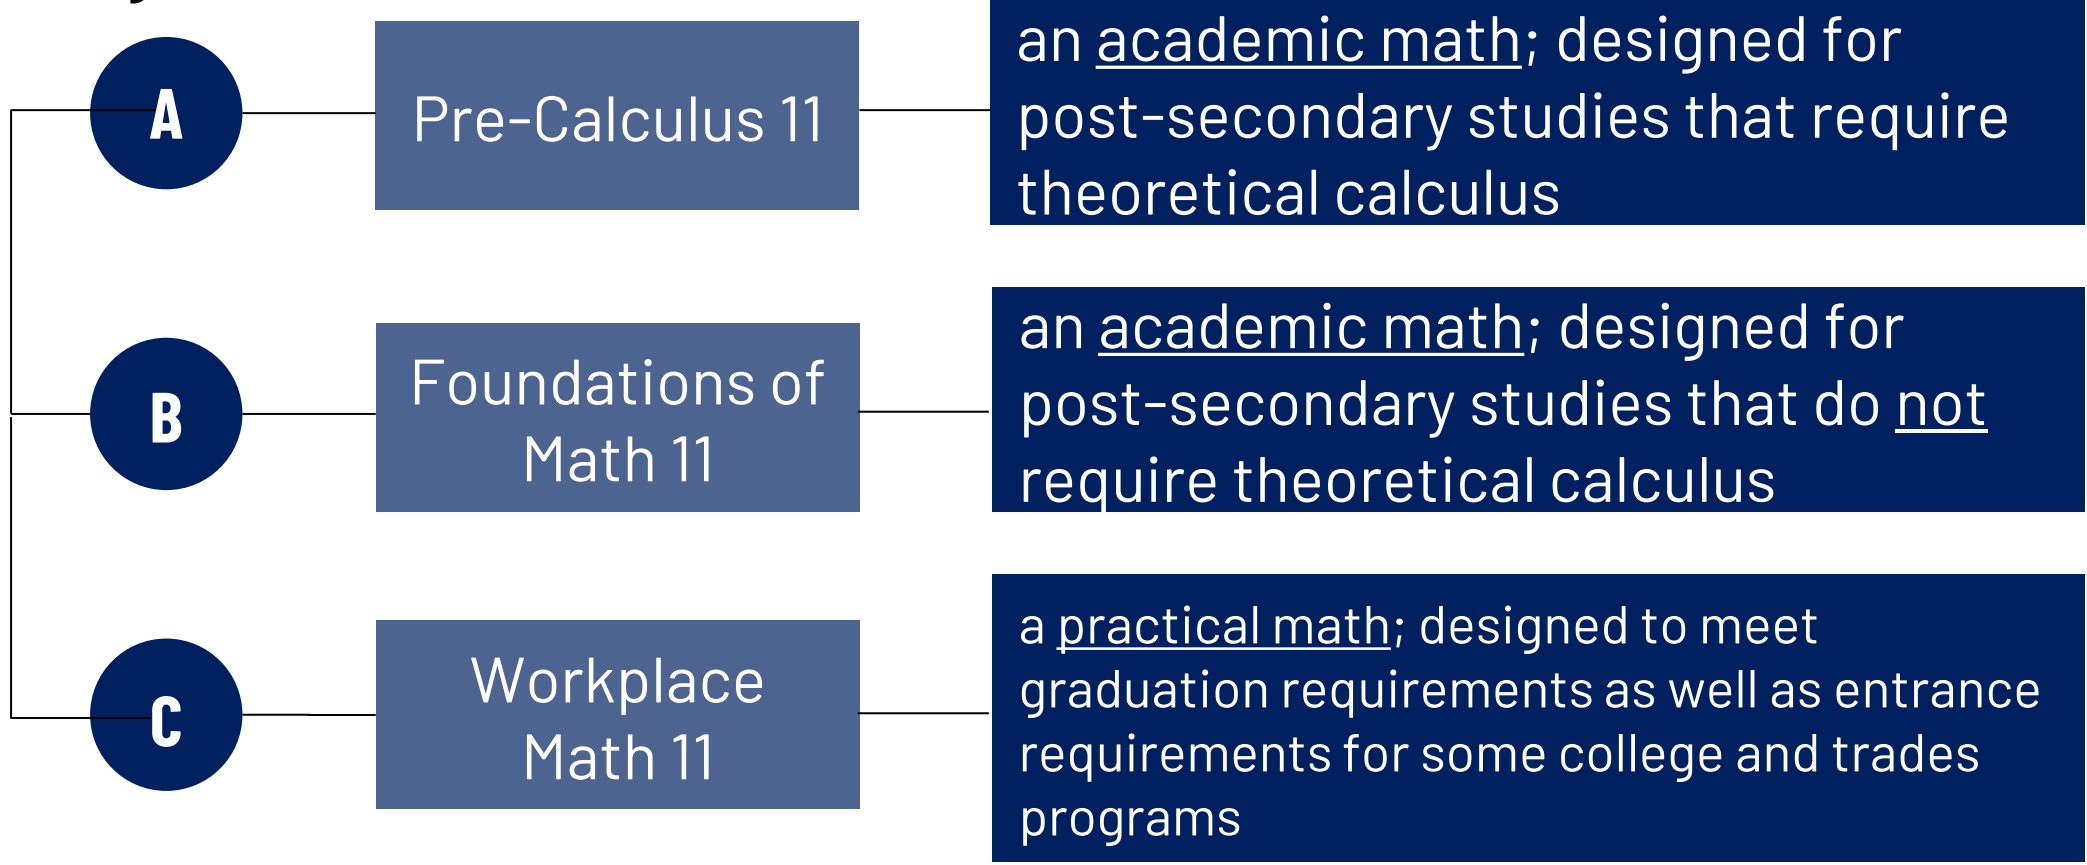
A

Pre-Calculus 11

an academic math; designed for post-secondary studies that require theoretical calculus

B

Foundations of Math 11

an academic math; designed for post-secondary studies that do not require theoretical calculus

C

Workplace Math 11

a practical math; designed to meet graduation requirements as well as entrance requirements for some college and trades programs